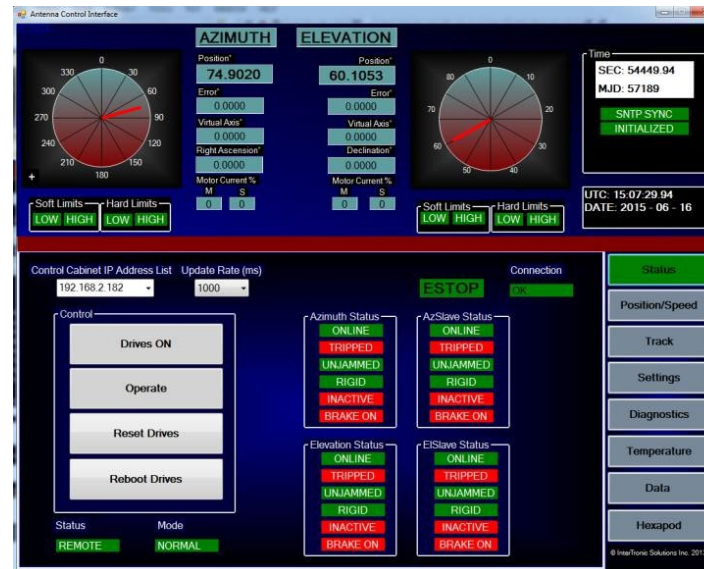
Antenna Control Interface

AZIMUTH

ELEVATION

0
30
60
90
120
150
180
210
240
270
300
330
+

Position°
74.9020
Error°
0.0000
Virtual Axis°
0.0000
Right Ascension°
0.0000
Motor Current %
M S
0 0

Position°
60.1053
Error°
0.0000
Virtual Axis°
0.0000
Declination°
0.0000
Motor Current %
M S
0 0

0
10
20
30
40
50
60
70
80

Soft Limits
LOW HIGH
Hard Limits
LOW HIGH

Soft Limits
LOW HIGH
Hard Limits
LOW HIGH

Time
SEC: 54449.94
MJD: 57189
SNTP SYNC
INITIALIZED

UTC: 15:07:29.94
DATE: 2015 - 06 - 16

Control Cabinet IP Address List
192.168.2.182
Update Rate (ms)
1000

ESTOP

Connection
OK

Control
Drives ON
Operate
Reset Drives
Reboot Drives

Azimuth Status
ONLINE
TRIPPED
UNJAMMED
RIGID
INACTIVE
BRAKE ON

AzSlave Status
ONLINE
TRIPPED
UNJAMMED
RIGID
INACTIVE
BRAKE ON

Elevation Status
ONLINE
TRIPPED
UNJAMMED
RIGID
INACTIVE
BRAKE ON

ElSlave Status
ONLINE
TRIPPED
UNJAMMED
RIGID
INACTIVE
BRAKE ON

Status
REMOTE
Mode
NORMAL

Status
Position/Speed
Track
Settings
Diagnostics
Temperature
Data
Hexapod

© InterTronic Solutions Inc. 201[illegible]